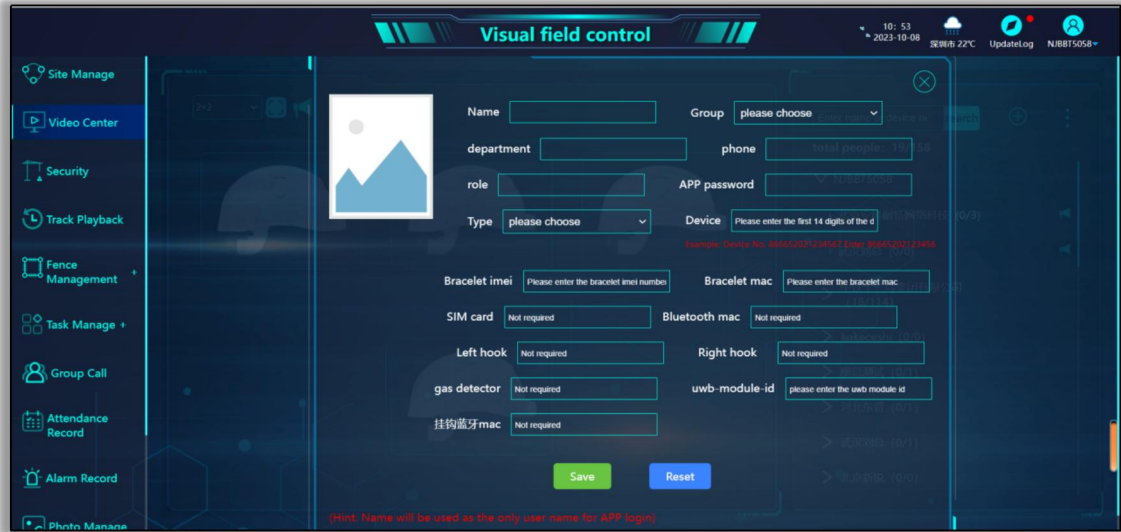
Visual field control

10: 53
2023-10-08
深圳市 22℃
UpdateLog
NJBBT5058

Site Manage
Video Center
Security
Track Playback
Fence Management +
Task Manage +
Group Call
Attendance Record
Alarm Record
Photo Manage

Name
Group please choose
department
phone
role
APP password
Type please choose
Device Please enter the first 14 digits of the d
Example: Device No. 866652021234567 Enter 86665202123456

Bracelet imei Please enter the bracelet imei number
Bracelet mac Please enter the bracelet mac
SIM card Not required
Bluetooth mac Not required
Left hook Not required
Right hook Not required
gas detector Not required
uwb-module-id please enter the uwb module id
挂钩蓝牙mac Not required

Save
Reset

(Hint: Name will be used as the only user name for APP login)

total people: 19/158